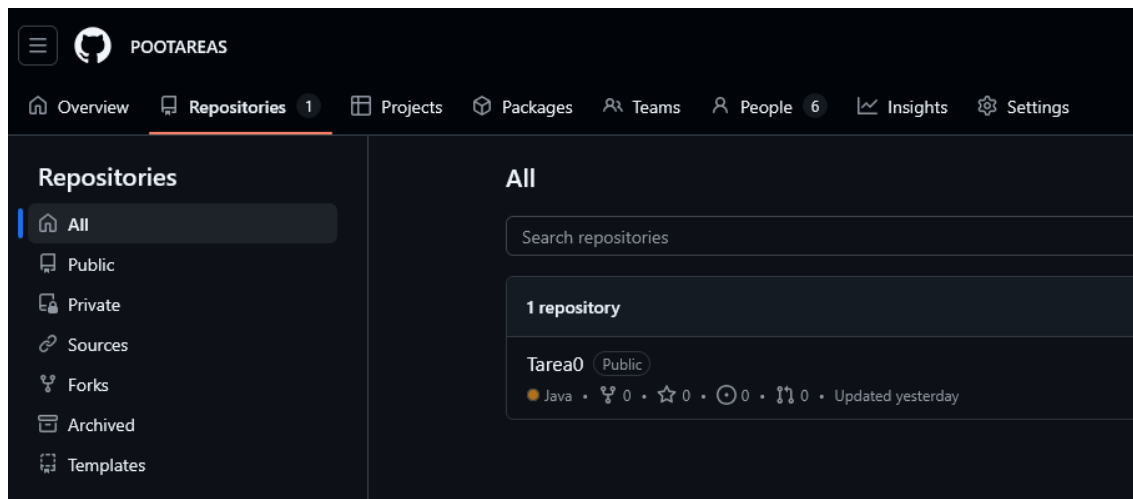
POOTAREAS

Overview Repositories 1 Projects Packages Teams People 6 Insights Settings

Repositories

All
Public
Private
Sources
Forks
Archived
Templates

All

Search repositories

1 repository

Tarea0 Public
Java • 0 • 0 • 0 • 0 • Updated yesterday